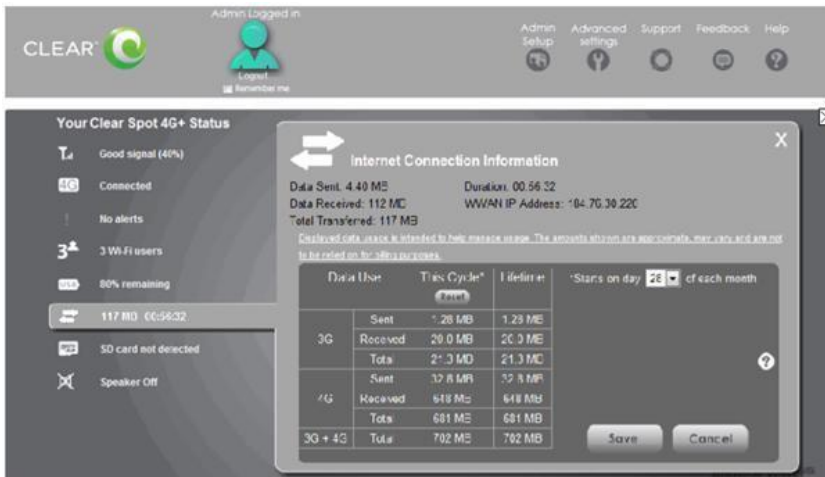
CLEAR

Admin Logged in

Logout
Remember me

Admin Setup | Advanced settings | Support | Feedback | Help

Your Clear Spot 4G+ Status

Good signal (40%)

4G Connected

No alerts

3 3 Wi-Fi users

80% remaining

117 MB 00:56:32

SD card not detected

Speaker Off

X

Internet Connection Information

Data Sent: 4.40 MB
Data Received: 112 MB
Total Transferred: 117 MB

Duration: 00:56:32
WWAN IP Address: 184.70.30.220

Displayed data usage is intended to help manage usage. The amounts shown are approximate, may vary and are not to be relied on for billing purposes.

| Data Use | | This Cycle* Reset | Lifetime |
|---|---|---|---|
| 3G | Sent | 1.28 MB | 1.28 MB |
| | Received | 20.0 MB | 20.0 MB |
| | Total | 21.3 MB | 21.3 MB |
| 4G | Sent | 32.8 MB | 32.8 MB |
| | Received | 648 MB | 648 MB |
| | Total | 681 MB | 681 MB |
| 3G + 4G | Total | 702 MB | 702 MB |

*Starts on day 28 of each month

Save Cancel